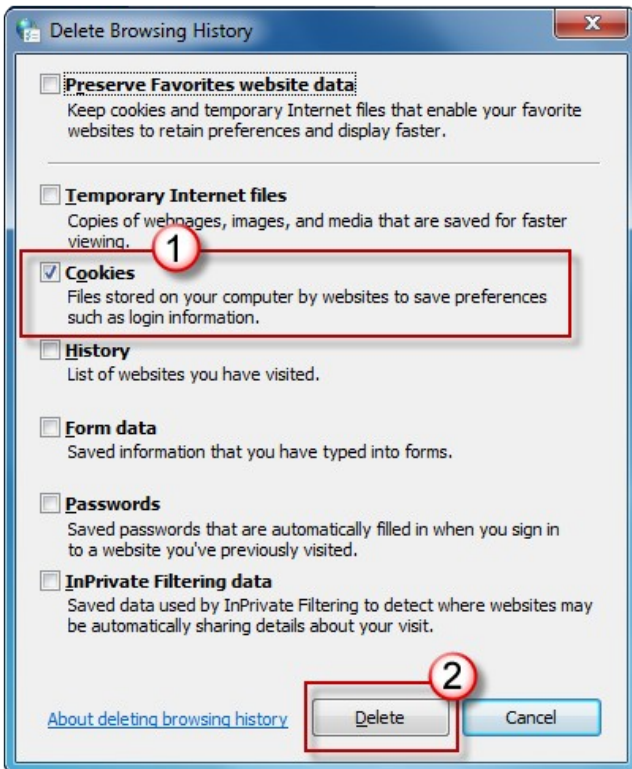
Delete Browsing History

Preserve Favorites website data
Keep cookies and temporary Internet files that enable your favorite websites to retain preferences and display faster.

Temporary Internet files
Copies of webpages, images, and media that are saved for faster viewing.

1

Cookies
Files stored on your computer by websites to save preferences such as login information.

History
List of websites you have visited.

Form data
Saved information that you have typed into forms.

Passwords
Saved passwords that are automatically filled in when you sign in to a website you've previously visited.

InPrivate Filtering data
Saved data used by InPrivate Filtering to detect where websites may be automatically sharing details about your visit.

2

About deleting browsing history

Delete

Cancel